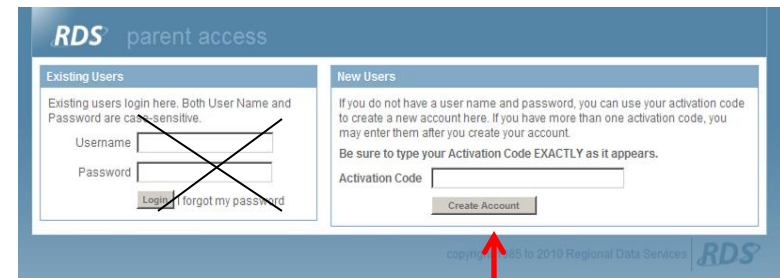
RDS parent access

Existing Users

Existing users login here. Both User Name and Password are case-sensitive.

Username

Password

Login I forgot my password

New Users

If you do not have a user name and password, you can use your activation code to create a new account here. If you have more than one activation code, you may enter them after you create your account.

Be sure to type your Activation Code EXACTLY as it appears.

Activation Code

Create Account

copyright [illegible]05 to 2010 Regional Data Services RDS